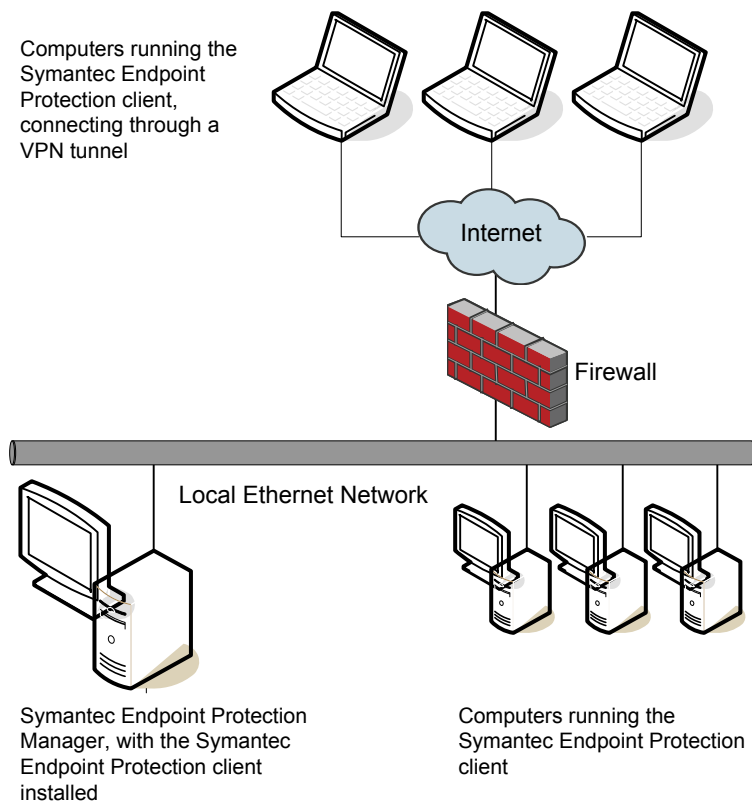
Computers running the Symantec Endpoint Protection client, connecting through a VPN tunnel

Internet

Firewall

Local Ethernet Network

Symantec Endpoint Protection Manager, with the Symantec Endpoint Protection client installed

Computers running the Symantec Endpoint Protection client